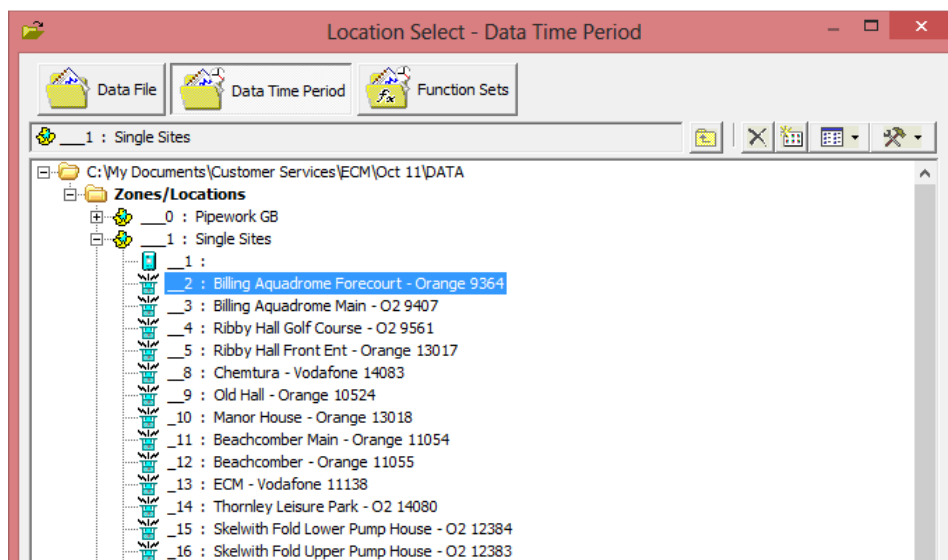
Location Select - Data Time Period

Data File
Data Time Period
Function Sets

___1 : Single Sites

C:\My Documents\Customer Services\ECM\Oct 11\DATA
Zones/Locations
___0 : Pipework GB
___1 : Single Sites
__1 :
__2 : Billing Aquadrome Forecourt - Orange 9364
__3 : Billing Aquadrome Main - O2 9407
__4 : Ribby Hall Golf Course - O2 9561
__5 : Ribby Hall Front Ent - Orange 13017
__8 : Chemtura - Vodafone 14083
__9 : Old Hall - Orange 10524
_10 : Manor House - Orange 13018
_11 : Beachcomber Main - Orange 11054
_12 : Beachcomber - Orange 11055
_13 : ECM - Vodafone 11138
_14 : Thornley Leisure Park - O2 14080
_15 : Skelwith Fold Lower Pump House - O2 12384
_16 : Skelwith Fold Upper Pump House - O2 12383